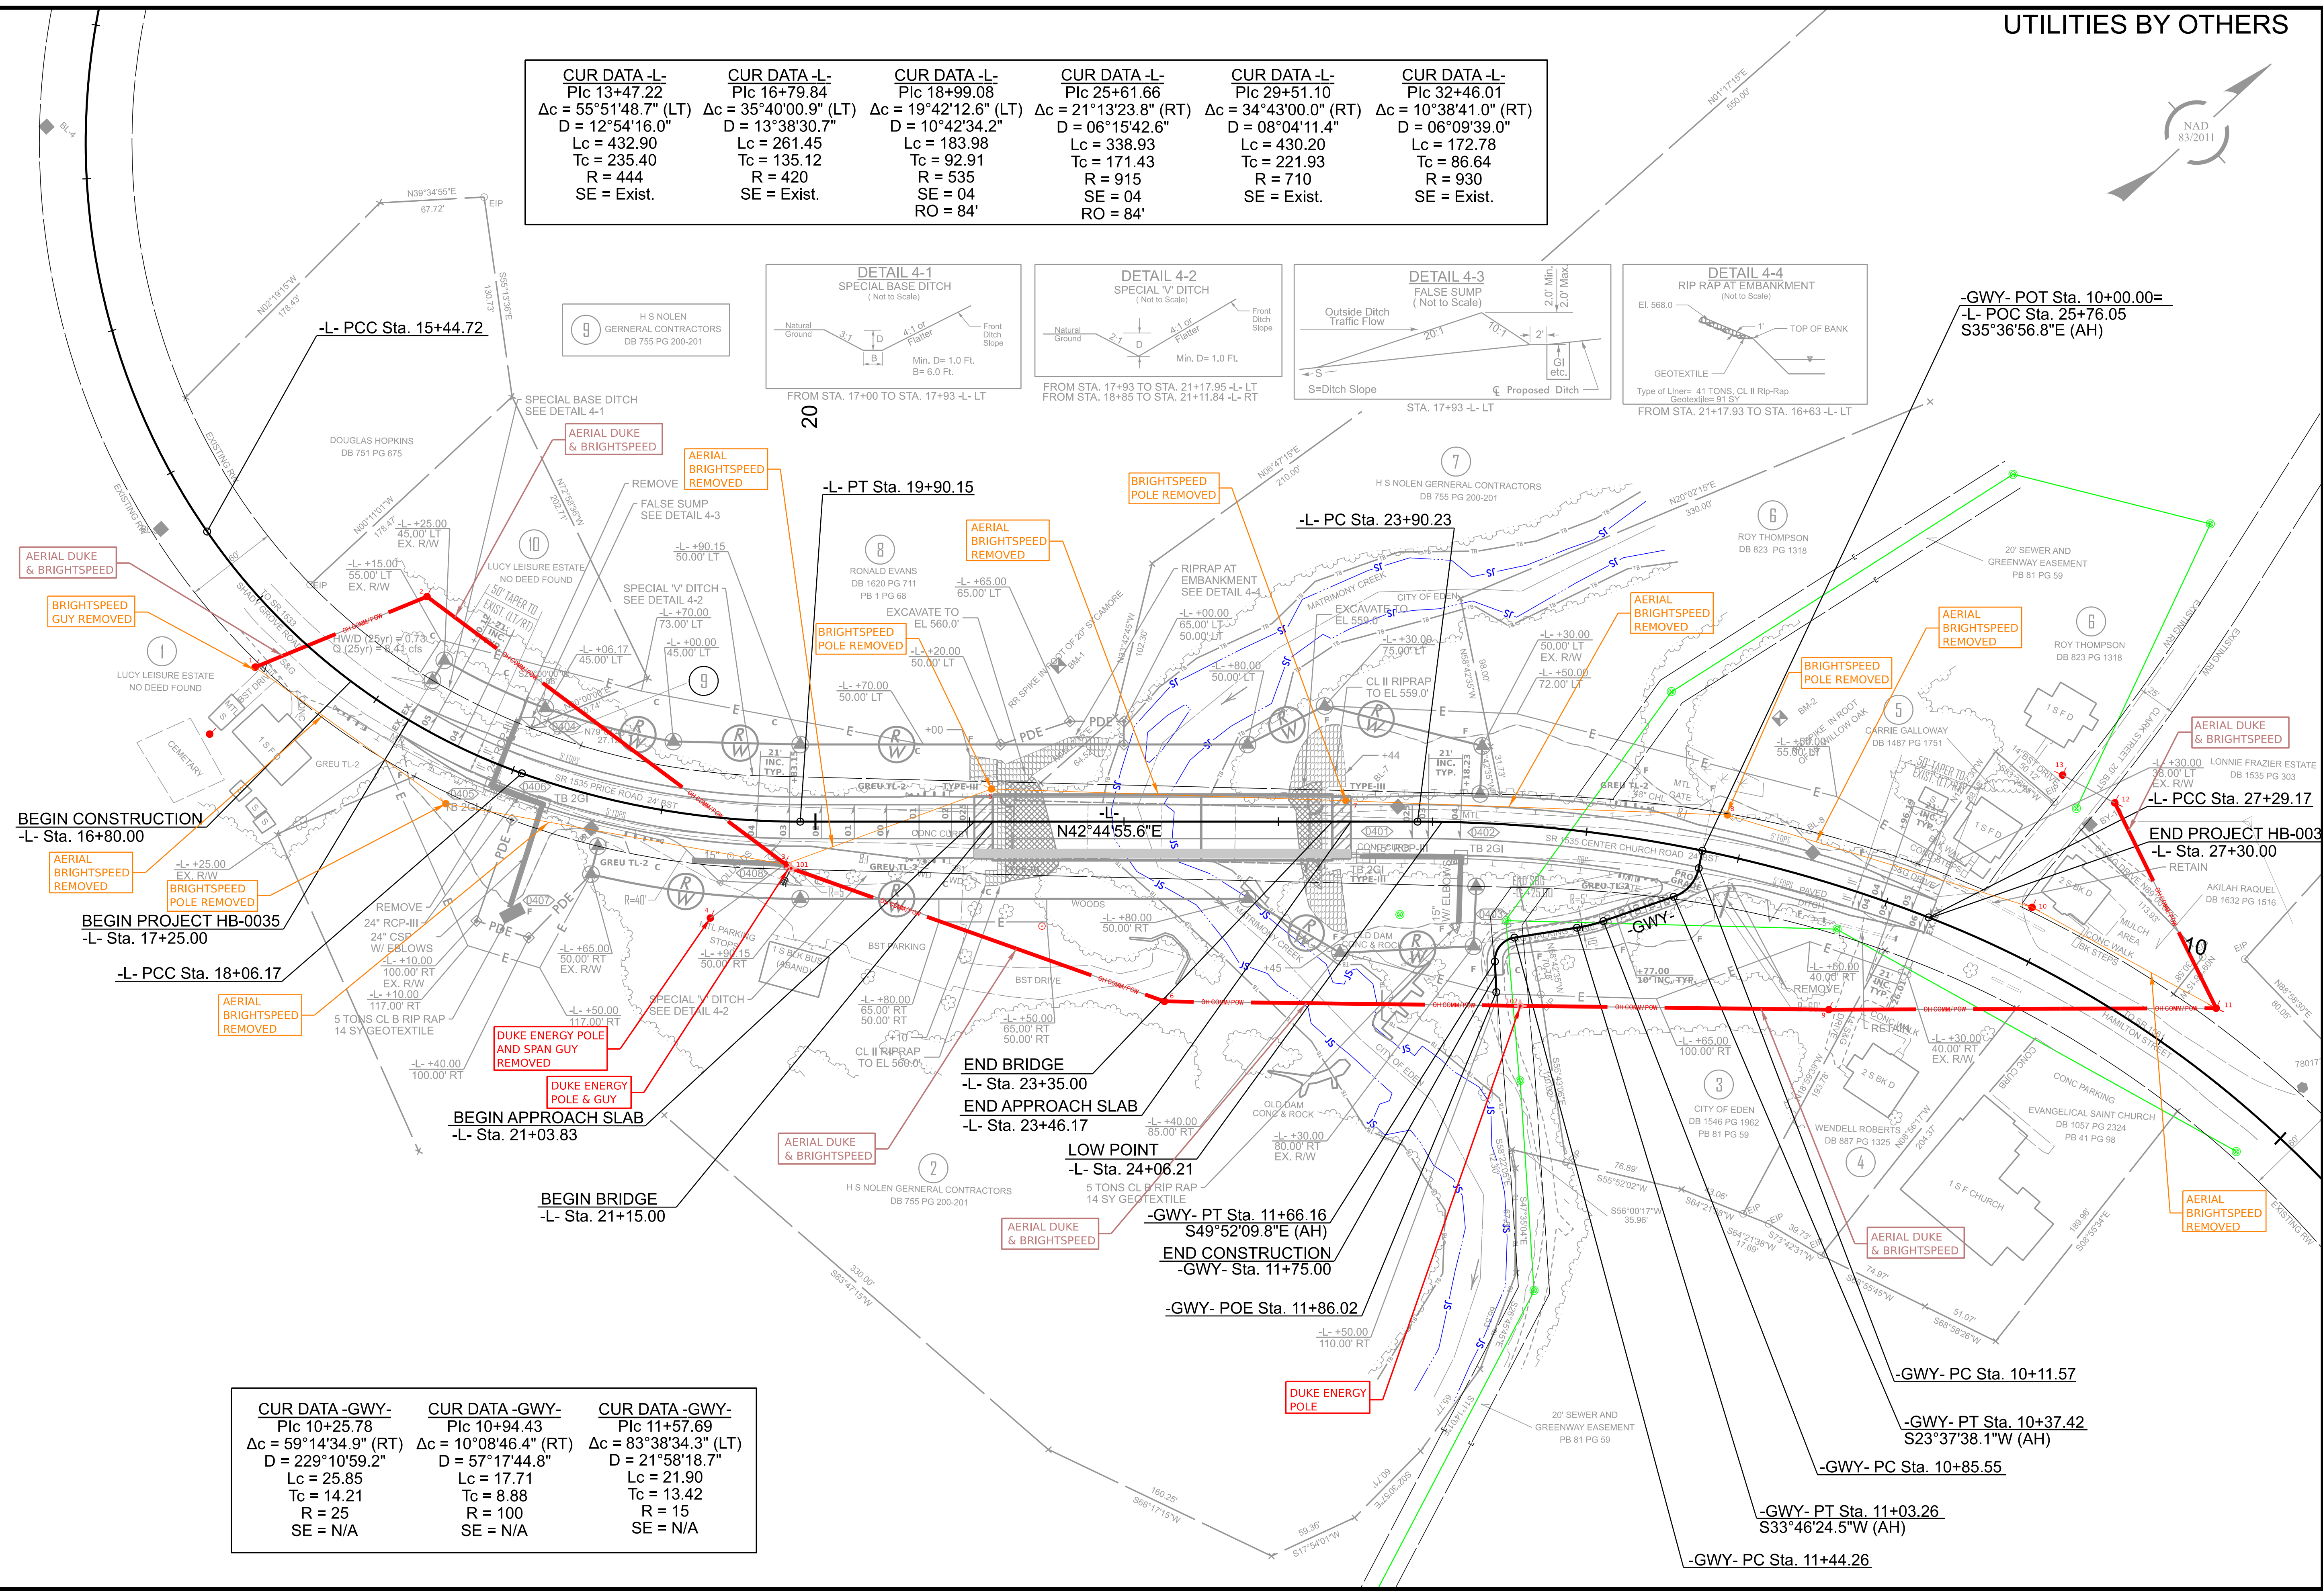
UTILITIES BY OTHERS

| CUR DATA -L- | CUR DATA -L- | CUR DATA -L- | CUR DATA -L- | CUR DATA -L- | CUR DATA -L- |
|---|---|---|---|---|---|
| PI= 13+47.22 | PI= 16+79.84 | PI= 18+99.08 | PI= 25+61.66 | PI= 29+51.10 | PI= 32+46.01 |
| Δc = 55°51'48.7" (LT) | Δc = 35°40'00.9" (LT) | Δc = 19°42'12.6" (LT) | Δc = 21°13'23.8" (RT) | Δc = 34°43'00.0" (RT) | Δc = 10°38'41.0" (RT) |
| D = 12°54'16.0" | D = 13°38'30.7" | D = 10°42'34.2" | D = 06°15'42.6" | D = 08°04'11.4" | D = 06°09'39.0" |
| Lc = 432.90 | Lc = 261.45 | Lc = 183.98 | Lc = 338.93 | Lc = 430.20 | Lc = 172.78 |
| Tc = 235.40 | Tc = 135.12 | Tc = 92.91 | Tc = 171.43 | Tc = 221.93 | Tc = 86.64 |
| R = 444 | R = 420 | R = 535 | R = 915 | R = 710 | R = 930 |
| SE = Exist. | SE = Exist. | SE = 04 | SE = 04 | SE = Exist. | SE = Exist. |
| | | RO = 84' | RO = 84' | | |

NAD 83/2011

DETAIL 4-1
SPECIAL BASE DITCH
(Not to Scale)
Natural Ground 3:1 D B 4:1 or Flatter Front Ditch Slope
Min. D= 1.0 Ft. B= 6.0 Ft.
FROM STA. 17+00 TO STA. 17+93 -L- LT

DETAIL 4-2
SPECIAL 'V' DITCH
(Not to Scale)
Natural Ground 2:1 D 4:1 or Flatter Front Ditch Slope
Min. D= 1.0 Ft.
FROM STA. 17+93 TO STA. 21+17.95 -L- LT
FROM STA. 18+85 TO STA. 21+11.84 -L- RT

DETAIL 4-3
FALSE SUMP
(Not to Scale)
Outside Ditch Traffic Flow 20:1 10:1 2' 2.0' Min. 2.0' Max.
S=Ditch Slope ℄ Proposed Ditch GI etc.
STA. 17+93 -L- LT

DETAIL 4-4
RIP RAP AT EMBANKMENT
(Not to Scale)
El. 568.0 1' TOP OF BANK GEOTEXTILE
Type of Liner= 41 TONS, CL II Rip-Rap Geotextile= 91 SY
FROM STA. 21+17.93 TO STA. 16+63 -L- LT

H S NOLEN GERNERAL CONTRACTORS DB 755 PG 200-201
-L- PCC Sta. 15+44.72
-GWY- POT Sta. 10+00.00=
-L- POC Sta. 25+76.05
S35°36'56.8"E (AH)
SPECIAL BASE DITCH SEE DETAIL 4-1
AERIAL DUKE & BRIGHTSPEED
AERIAL BRIGHTSPEED REMOVED
-L- PT Sta. 19+90.15
BRIGHTSPEED POLE REMOVED
-L- PC Sta. 23+90.23
DOUGLAS HOPKINS DB 751 PG 675
REMOVE
FALSE SUMP SEE DETAIL 4-3
AERIAL DUKE & BRIGHTSPEED
BRIGHTSPEED GUY REMOVED
LUCY LEISURE ESTATE NO DEED FOUND
SPECIAL 'V' DITCH SEE DETAIL 4-2
RONALD EVANS DB 1620 PG 711 PB 1 PG 68
AERIAL BRIGHTSPEED REMOVED
EXCAVATE TO EL 560.0'
BRIGHTSPEED POLE REMOVED
RIPRAP AT EMBANKMENT SEE DETAIL 4-4
EXCAVATE TO EL 559.0'
CL II RIPRAP TO EL 559.0'
AERIAL BRIGHTSPEED REMOVED
H S NOLEN GERNERAL CONTRACTORS DB 755 PG 200-201
ROY THOMPSON DB 823 PG 1318
20' SEWER AND GREENWAY EASEMENT PB 81 PG 59
AERIAL BRIGHTSPEED REMOVED
BRIGHTSPEED POLE REMOVED
CARRIE GALLOWAY DB 1487 PG 1751
ROY THOMPSON DB 823 PG 1318
AERIAL DUKE & BRIGHTSPEED
LONNIE FRAZIER ESTATE DB 1535 PG 303
-L- PCC Sta. 27+29.17
END PROJECT HB-003
-L- Sta. 27+30.00
RETAIN
AKILAH RAQUEL DB 1632 PG 1516
BEGIN CONSTRUCTION
-L- Sta. 16+80.00
AERIAL BRIGHTSPEED REMOVED
BRIGHTSPEED POLE REMOVED
BEGIN PROJECT HB-0035
-L- Sta. 17+25.00
-L- PCC Sta. 18+06.17
REMOVE 24" RCP-III
24" CSP W/ ELBOWS
AERIAL BRIGHTSPEED REMOVED
5 TONS CL B RIP RAP 14 SY GEOTEXTILE
DUKE ENERGY POLE AND SPAN GUY REMOVED
DUKE ENERGY POLE & GUY
BEGIN APPROACH SLAB
-L- Sta. 21+03.83
BEGIN BRIDGE
-L- Sta. 21+15.00
AERIAL DUKE & BRIGHTSPEED
H S NOLEN GERNERAL CONTRACTORS DB 755 PG 200-201
END BRIDGE
-L- Sta. 23+35.00
END APPROACH SLAB
-L- Sta. 23+46.17
LOW POINT
-L- Sta. 24+06.21
5 TONS CL B RIP RAP 14 SY GEOTEXTILE
AERIAL DUKE & BRIGHTSPEED
-GWY- PT Sta. 11+66.16
S49°52'09.8"E (AH)
END CONSTRUCTION
-GWY- Sta. 11+75.00
-GWY- POE Sta. 11+86.02
DUKE ENERGY POLE
CITY OF EDEN DB 1546 PG 1962 PB 81 PG 59
WENDELL ROBERTS DB 887 PG 1325
EVANGELICAL SAINT CHURCH DB 1057 PG 2324 PB 41 PG 98
AERIAL DUKE & BRIGHTSPEED
AERIAL BRIGHTSPEED REMOVED
20' SEWER AND GREENWAY EASEMENT PB 81 PG 59
-GWY- PC Sta. 10+11.57
-GWY- PT Sta. 10+37.42
S23°37'38.1"W (AH)
-GWY- PC Sta. 10+85.55
-GWY- PT Sta. 11+03.26
S33°46'24.5"W (AH)
-GWY- PC Sta. 11+44.26
SR 1535 PRICE ROAD
SR 1535 CENTER CHURCH ROAD
N42°44'55.6"E
-L-
-GWY-
20
10

| CUR DATA -GWY- | CUR DATA -GWY- | CUR DATA -GWY- |
|---|---|---|
| PI= 10+25.78 | PI= 10+94.43 | PI= 11+57.69 |
| Δc = 59°14'34.9" (RT) | Δc = 10°08'46.4" (RT) | Δc = 83°38'34.3" (LT) |
| D = 229°10'59.2" | D = 57°17'44.8" | D = 21°58'18.7" |
| Lc = 25.85 | Lc = 17.71 | Lc = 21.90 |
| Tc = 14.21 | Tc = 8.88 | Tc = 13.42 |
| R = 25 | R = 100 | R = 15 |
| SE = N/A | SE = N/A | SE = N/A |